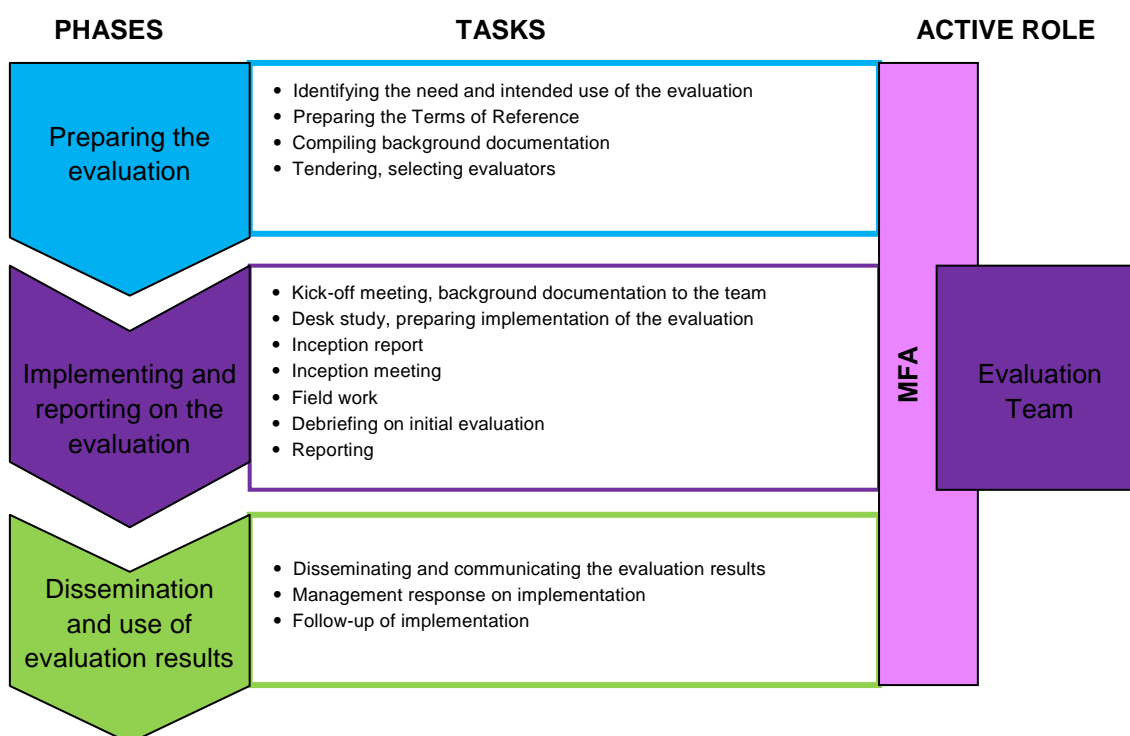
PHASES

TASKS

ACTIVE ROLE

Preparing the evaluation

- Identifying the need and intended use of the evaluation
- Preparing the Terms of Reference
- Compiling background documentation
- Tendering, selecting evaluators

Implementing and reporting on the evaluation

- Kick-off meeting, background documentation to the team
- Desk study, preparing implementation of the evaluation
- Inception report
- Inception meeting
- Field work
- Debriefing on initial evaluation
- Reporting

Dissemination and use of evaluation results

- Disseminating and communicating the evaluation results
- Management response on implementation
- Follow-up of implementation

MFA

Evaluation Team